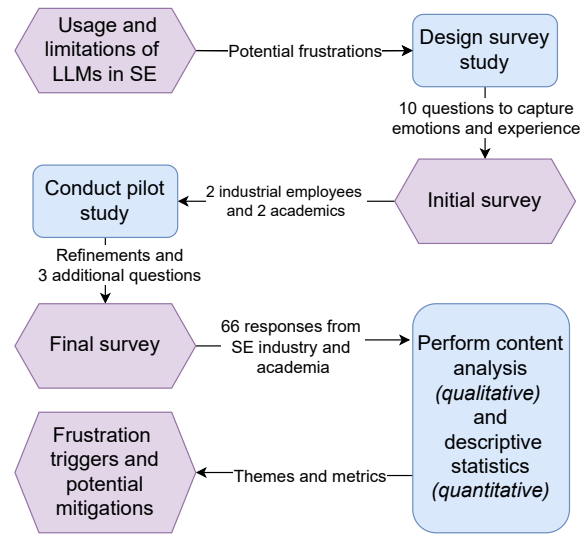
Usage and limitations of LLMs in SE

Potential frustrations

Design survey study

10 questions to capture emotions and experience

Initial survey

2 industrial employees and 2 academics

Conduct pilot study

Refinements and 3 additional questions

Final survey

66 responses from SE industry and academia

Perform content analysis *(qualitative)* and descriptive statistics *(quantitative)*

Themes and metrics

Frustration triggers and potential mitigations